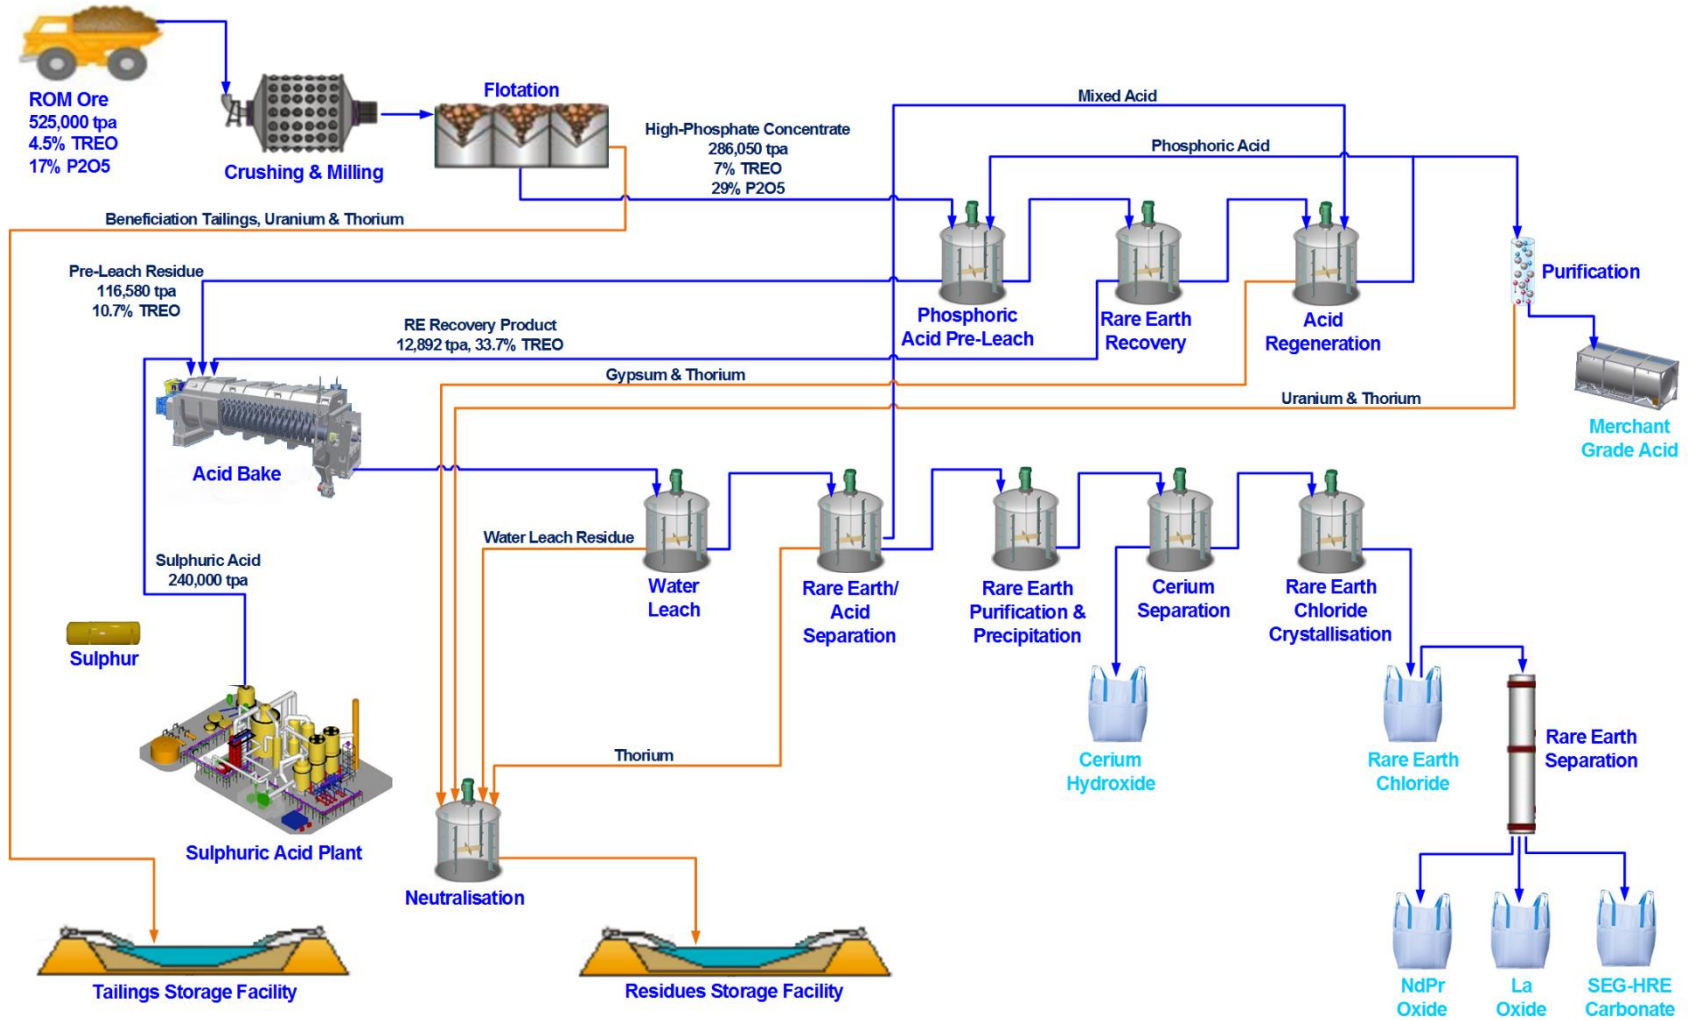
ROM Ore
525,000 tpa
4.5% TREO
17% P2O5

Crushing & Milling

Flotation

High-Phosphate Concentrate
286,050 tpa
7% TREO
29% P2O5

Mixed Acid

Phosphoric Acid

Beneficiation Tailings, Uranium & Thorium

Pre-Leach Residue
116,580 tpa
10.7% TREO

Phosphoric Acid Pre-Leach

Rare Earth Recovery

Acid Regeneration

Purification

RE Recovery Product
12,892 tpa, 33.7% TREO

Gypsum & Thorium

Uranium & Thorium

Merchant Grade Acid

Acid Bake

Water Leach Residue

Water Leach

Rare Earth/ Acid Separation

Rare Earth Purification & Precipitation

Cerium Separation

Rare Earth Chloride Crystallisation

Sulphuric Acid
240,000 tpa

Sulphur

Cerium Hydroxide

Rare Earth Chloride

Rare Earth Separation

Thorium

Sulphuric Acid Plant

Neutralisation

Tailings Storage Facility

Residues Storage Facility

NdPr Oxide

La Oxide

SEG-HRE Carbonate